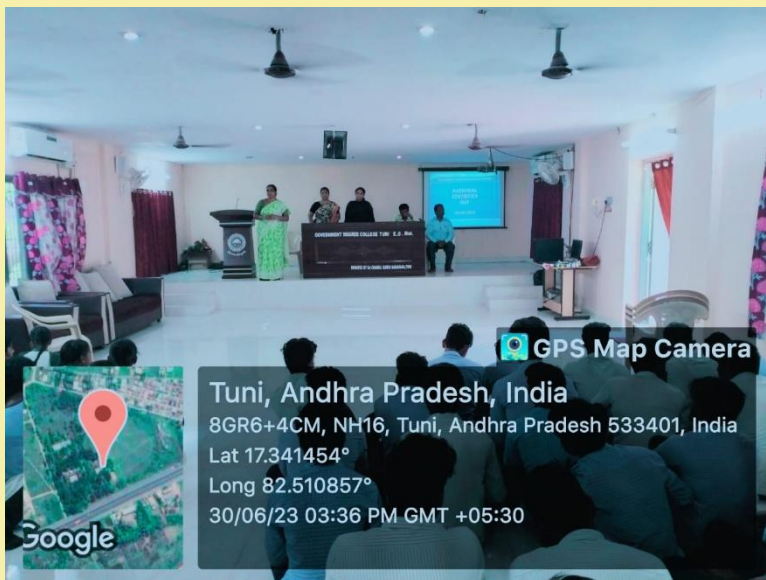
GOVERNMENT DEGREE COLLEGE TUNI E.G. Dist.

GPS Map Camera

Tuni, Andhra Pradesh, India
8GR6+4CM, NH16, Tuni, Andhra Pradesh 533401, India
Lat 17.341454°
Long 82.510857°
30/06/23 03:36 PM GMT +05:30

Google